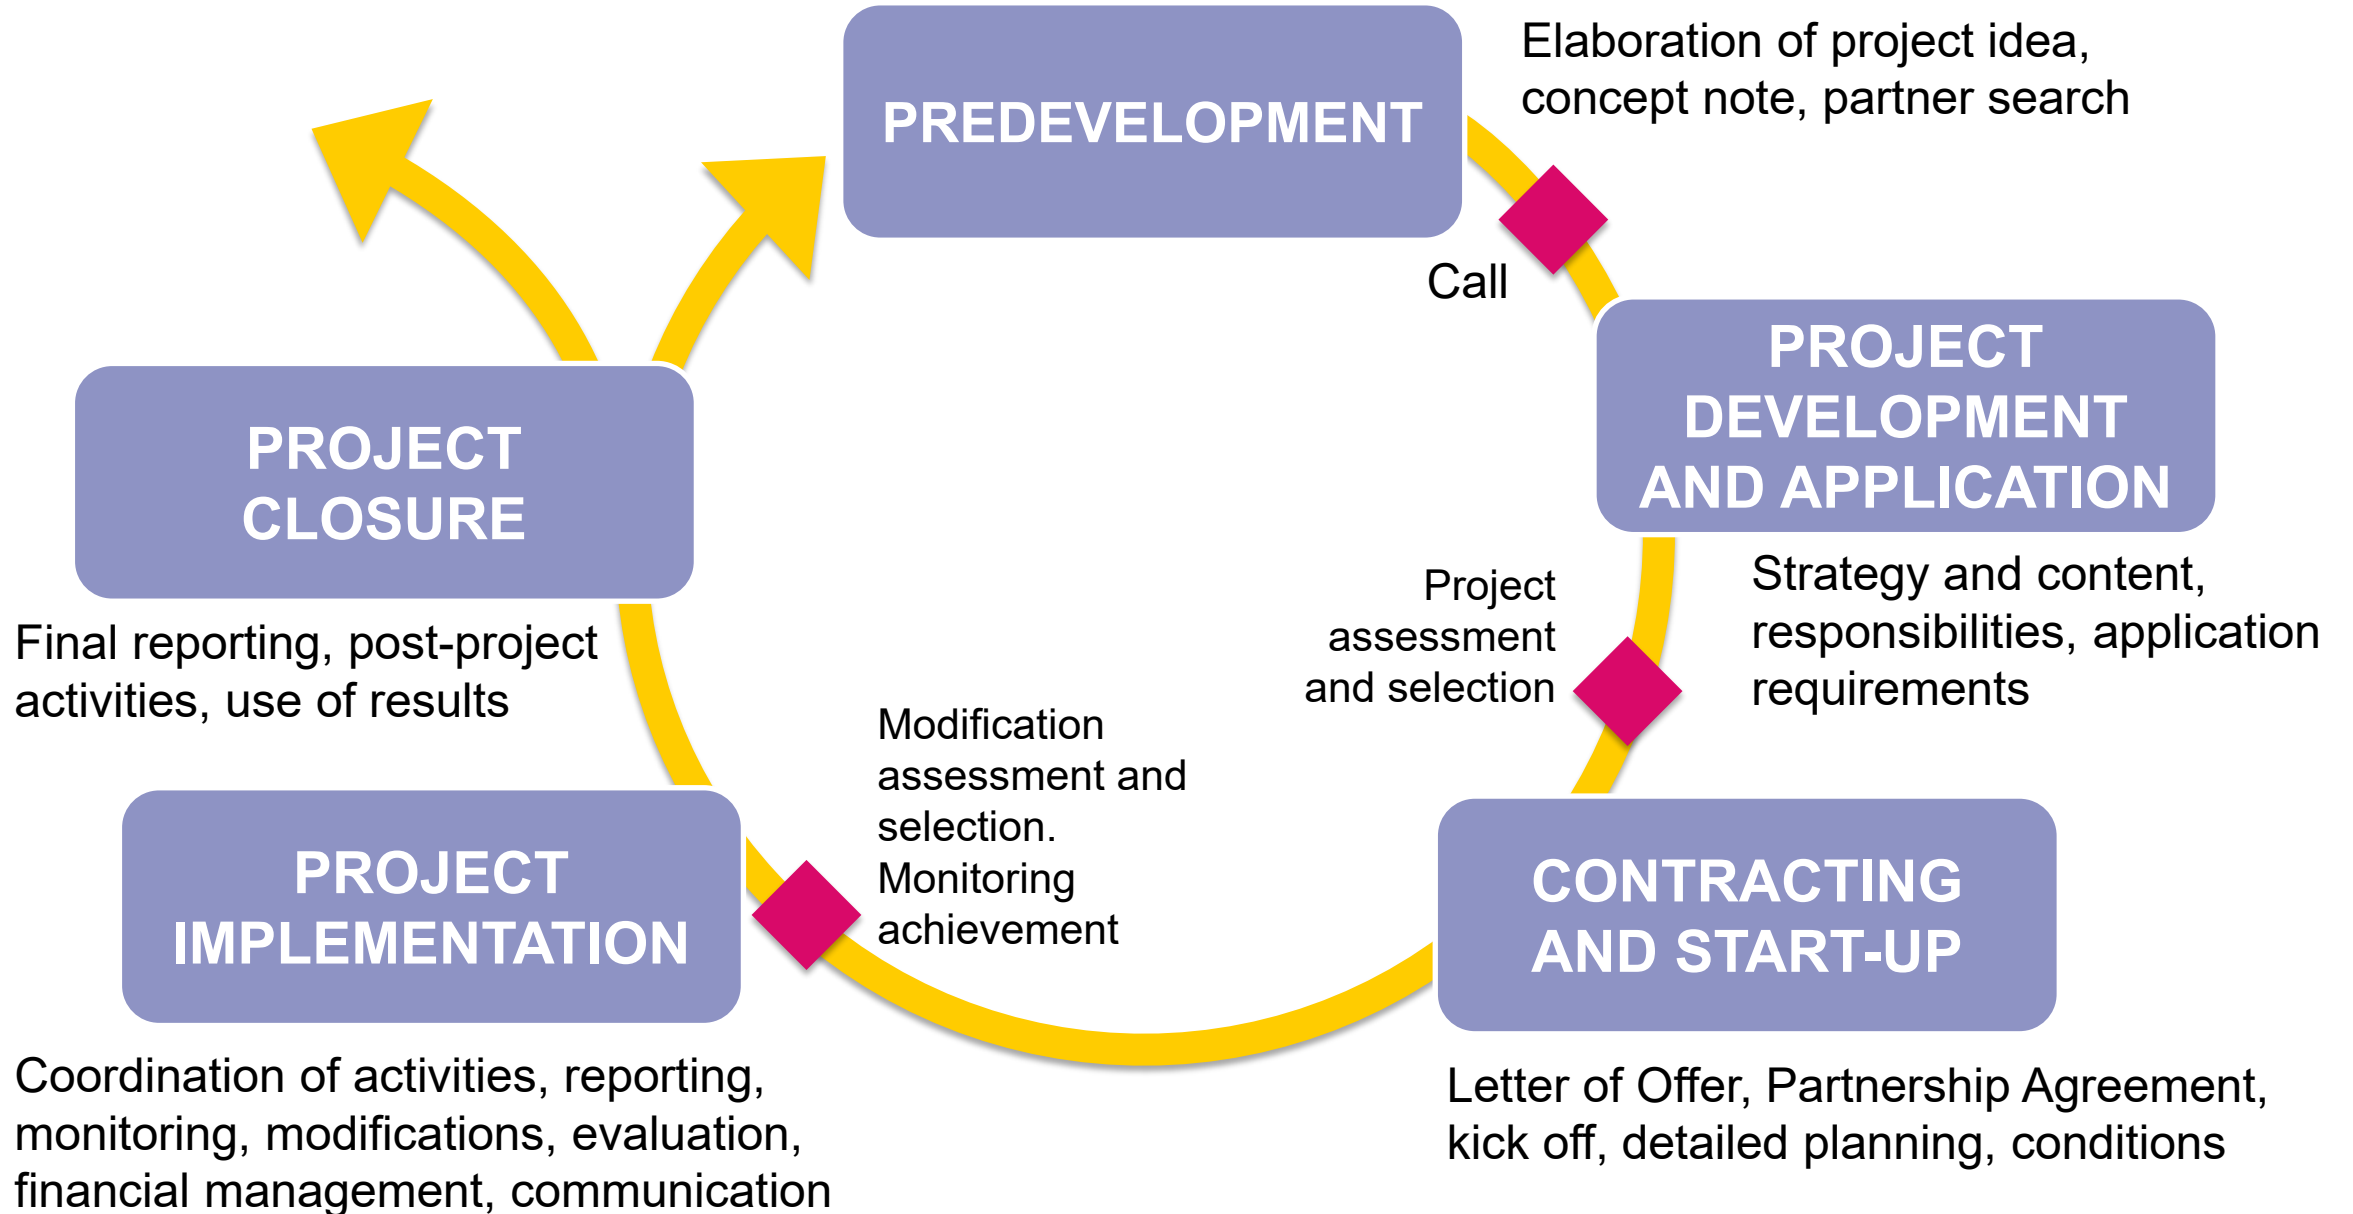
PREDEVELOPMENT

Elaboration of project idea, concept note, partner search

Call

PROJECT DEVELOPMENT AND APPLICATION

Strategy and content, responsibilities, application requirements

Project assessment and selection

CONTRACTING AND START-UP

Letter of Offer, Partnership Agreement, kick off, detailed planning, conditions

Modification assessment and selection. Monitoring achievement

PROJECT IMPLEMENTATION

Coordination of activities, reporting, monitoring, modifications, evaluation, financial management, communication

PROJECT CLOSURE

Final reporting, post-project activities, use of results